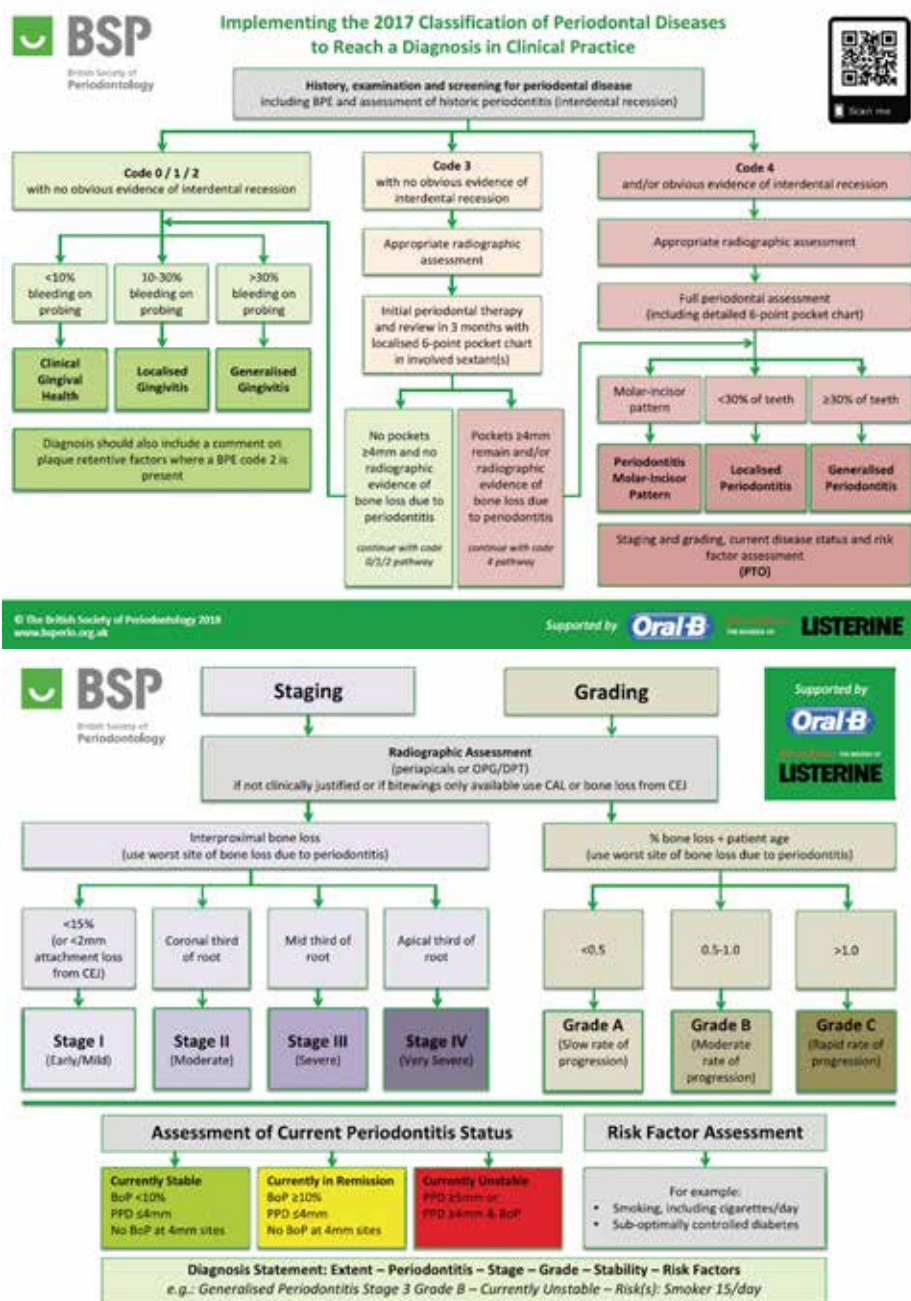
BSP
British Society of Periodontology

Implementing the 2017 Classification of Periodontal Diseases to Reach a Diagnosis in Clinical Practice

Scan me

History, examination and screening for periodontal disease including BPE and assessment of historic periodontitis (interdental recession)

Code 0 / 1 / 2 with no obvious evidence of interdental recession

<10% bleeding on probing

10-30% bleeding on probing

>30% bleeding on probing

Clinical Gingival Health

Localised Gingivitis

Generalised Gingivitis

Diagnosis should also include a comment on plaque retentive factors where a BPE code 2 is present

Code 3 with no obvious evidence of interdental recession

Appropriate radiographic assessment

Initial periodontal therapy and review in 3 months with localised 6-point pocket chart in involved sextant(s)

No pockets ≥4mm and no radiographic evidence of bone loss due to periodontitis

continue with code 0/1/2 pathway

Pockets ≥4mm remain and/or radiographic evidence of bone loss due to periodontitis

continue with code 4 pathway

Code 4 and/or obvious evidence of interdental recession

Appropriate radiographic assessment

Full periodontal assessment (including detailed 6-point pocket chart)

Molar-incisor pattern

<30% of teeth

≥30% of teeth

Periodontitis Molar-Incisor Pattern

Localised Periodontitis

Generalised Periodontitis

Staging and grading, current disease status and risk factor assessment (PTO)

© The British Society of Periodontology 2018
www.bsperio.org.uk

Supported by Oral-B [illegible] LISTERINE

BSP
British Society of Periodontology

Staging

Grading

Supported by Oral-B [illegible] LISTERINE

Radiographic Assessment
(periapicals or OPG/DPT)
if not clinically justified or if bitewings only available use CAL or bone loss from CEJ

Interproximal bone loss
(use worst site of bone loss due to periodontitis)

% bone loss ÷ patient age
(use worst site of bone loss due to periodontitis)

<15% (or <2mm attachment loss from CEJ)

Coronal third of root

Mid third of root

Apical third of root

<0.5

0.5-1.0

>1.0

Stage I (Early/Mild)

Stage II (Moderate)

Stage III (Severe)

Stage IV (Very Severe)

Grade A (Slow rate of progression)

Grade B (Moderate rate of progression)

Grade C (Rapid rate of progression)

Assessment of Current Periodontitis Status

Risk Factor Assessment

Currently Stable
BoP <10%
PPD ≤4mm
No BoP at 4mm sites

Currently in Remission
BoP ≥10%
PPD ≤4mm
No BoP at 4mm sites

Currently Unstable
PPD ≥5mm or
PPD ≥4mm & BoP

For example:
• Smoking, including cigarettes/day
• Sub-optimally controlled diabetes

Diagnosis Statement: Extent – Periodontitis – Stage – Grade – Stability – Risk Factors
e.g.: Generalised Periodontitis Stage 3 Grade B – Currently Unstable – Risk(s): Smoker 15/day